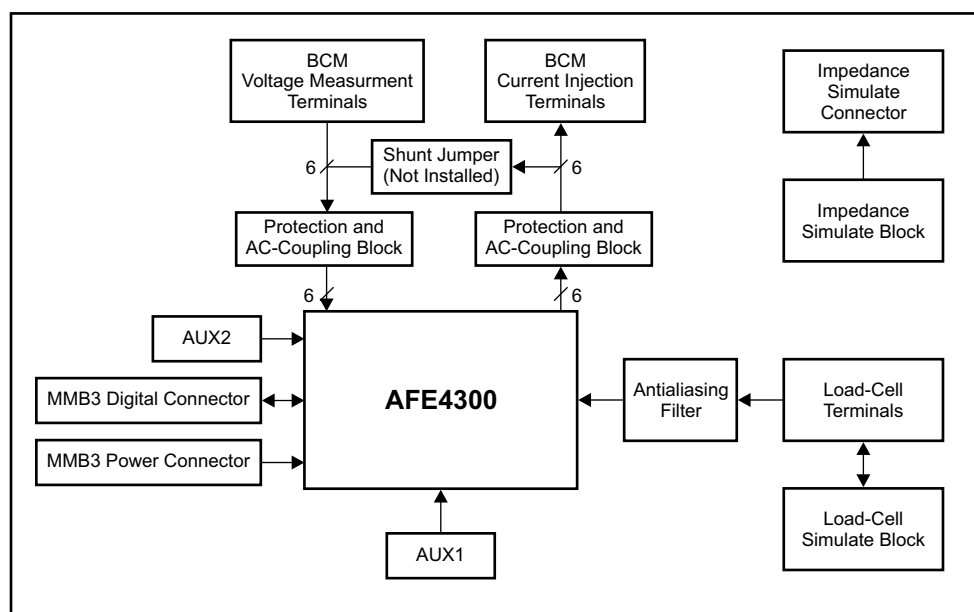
BCM Voltage Measurment Terminals

BCM Current Injection Terminals

Impedance Simulate Connector

6

Shunt Jumper (Not Installed)

6

Impedance Simulate Block

Protection and AC-Coupling Block

Protection and AC-Coupling Block

6

6

AUX2

MMB3 Digital Connector

AFE4300

Antialiasing Filter

Load-Cell Terminals

MMB3 Power Connector

Load-Cell Simulate Block

AUX1